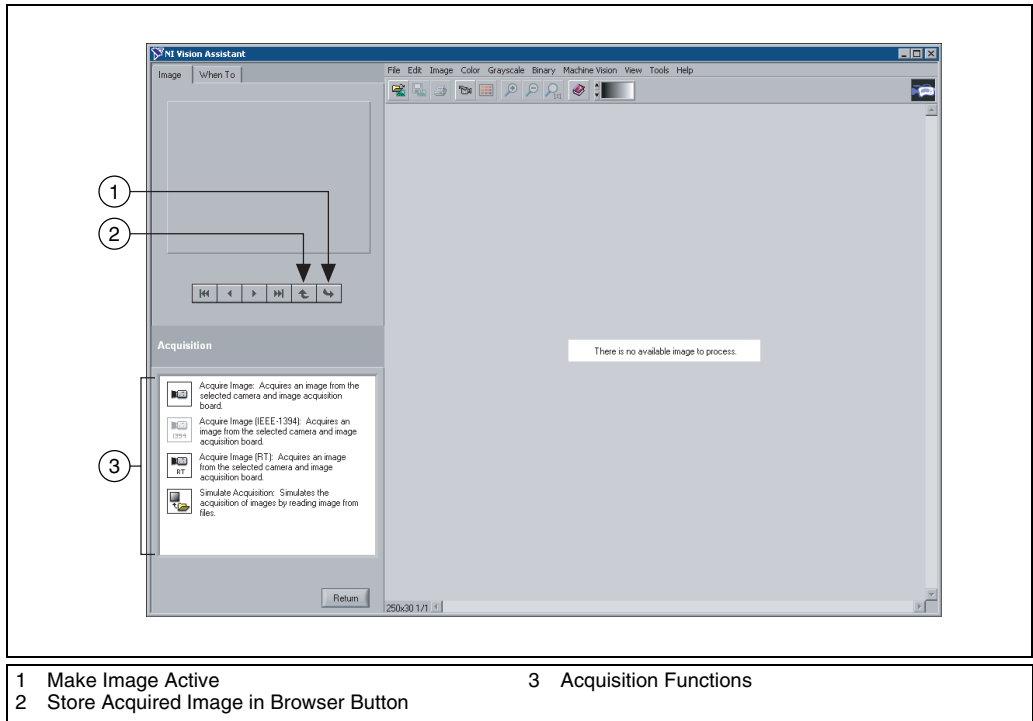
NI Vision Assistant

Image | When To

File Edit Image Color Grayscale Binary Machine Vision View Tools Help

1

2

Acquisition

There is no available image to process.

3

Acquire Image: Acquires an image from the selected camera and image acquisition board.

1394

Acquire Image (IEEE-1394): Acquires an image from the selected camera and image acquisition board.

RT

Acquire Image (RT): Acquires an image from the selected camera and image acquisition board.

Simulate Acquisition: Simulates the acquisition of images by reading image from files.

Return

250x30 1/1

1 Make Image Active
2 Store Acquired Image in Browser Button
3 Acquisition Functions